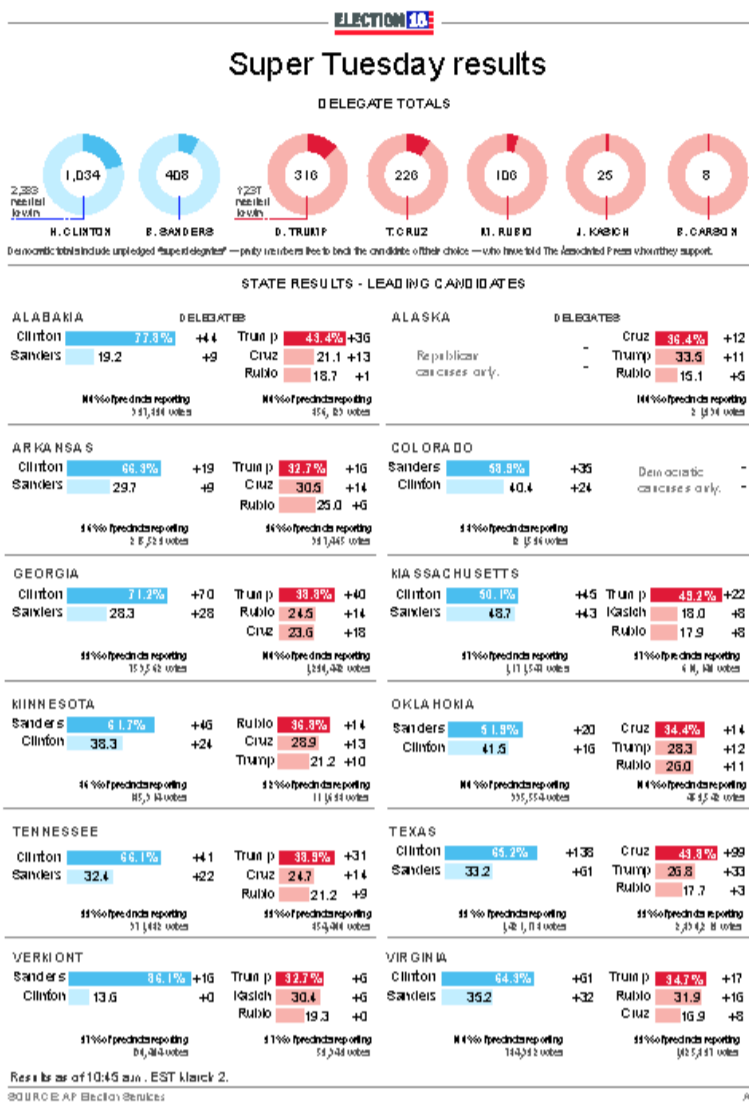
ELECTION 16

Super Tuesday results

DELEGATE TOTALS

2,383 needed to win

1,034 H. CLINTON

408 B. SANDERS

1237 needed to win

316 D. TRUMP

226 T. CRUZ

106 M. RUBIO

25 J. KASICH

8 B. CARSON

Democratic totals include unpledged "superdelegates" — party members free to back the candidate of their choice — who have told The Associated Press whom they support.

STATE RESULTS - LEADING CANDIDATES

ALABAMA

DELEGATES

| Clinton | 77.8% | +44 |
|---|---|---|
| Sanders | 19.2 | +9 |

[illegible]% of precincts reporting
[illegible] votes

| Trump | 43.4% | +36 |
|---|---|---|
| Cruz | 21.1 | +13 |
| Rubio | 18.7 | +1 |

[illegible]% of precincts reporting
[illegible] votes

ALASKA

DELEGATES

Republican caucuses only.

| Cruz | 36.4% | +12 |
|---|---|---|
| Trump | 33.5 | +11 |
| Rubio | 15.1 | +5 |

100% of precincts reporting
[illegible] votes

ARKANSAS

| Clinton | 66.3% | +19 |
|---|---|---|
| Sanders | 29.7 | +9 |

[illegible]% of precincts reporting
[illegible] votes

| Trump | 32.7% | +16 |
|---|---|---|
| Cruz | 30.5 | +14 |
| Rubio | 25.0 | +6 |

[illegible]% of precincts reporting
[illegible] votes

COLORADO

| Sanders | 58.9% | +35 |
|---|---|---|
| Clinton | 40.4 | +24 |

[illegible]% of precincts reporting
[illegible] votes

Democratic caucuses only.

GEORGIA

| Clinton | 71.2% | +70 |
|---|---|---|
| Sanders | 28.3 | +28 |

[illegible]% of precincts reporting
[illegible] votes

| Trump | 38.8% | +40 |
|---|---|---|
| Rubio | 24.5 | +14 |
| Cruz | 23.6 | +18 |

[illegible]% of precincts reporting
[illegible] votes

MASSACHUSETTS

| Clinton | 50.1% | +45 |
|---|---|---|
| Sanders | 48.7 | +43 |

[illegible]% of precincts reporting
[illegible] votes

| Trump | 49.2% | +22 |
|---|---|---|
| Kasich | 18.0 | +8 |
| Rubio | 17.9 | +8 |

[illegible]% of precincts reporting
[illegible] votes

MINNESOTA

| Sanders | 61.7% | +46 |
|---|---|---|
| Clinton | 38.3 | +24 |

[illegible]% of precincts reporting
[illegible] votes

| Rubio | 36.8% | +14 |
|---|---|---|
| Cruz | 28.9 | +13 |
| Trump | 21.2 | +10 |

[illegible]% of precincts reporting
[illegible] votes

OKLAHOMA

| Sanders | 51.9% | +20 |
|---|---|---|
| Clinton | 41.5 | +16 |

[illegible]% of precincts reporting
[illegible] votes

| Cruz | 34.4% | +14 |
|---|---|---|
| Trump | 28.3 | +12 |
| Rubio | 26.0 | +11 |

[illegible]% of precincts reporting
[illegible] votes

TENNESSEE

| Clinton | 66.1% | +41 |
|---|---|---|
| Sanders | 32.4 | +22 |

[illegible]% of precincts reporting
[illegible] votes

| Trump | 38.9% | +31 |
|---|---|---|
| Cruz | 24.7 | +14 |
| Rubio | 21.2 | +9 |

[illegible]% of precincts reporting
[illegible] votes

TEXAS

| Clinton | 65.2% | +136 |
|---|---|---|
| Sanders | 33.2 | +61 |

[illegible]% of precincts reporting
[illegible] votes

| Cruz | 43.8% | +99 |
|---|---|---|
| Trump | 26.8 | +33 |
| Rubio | 17.7 | +3 |

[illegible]% of precincts reporting
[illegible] votes

VERMONT

| Sanders | 86.1% | +16 |
|---|---|---|
| Clinton | 13.6 | +0 |

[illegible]% of precincts reporting
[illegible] votes

| Trump | 32.7% | +6 |
|---|---|---|
| Kasich | 30.4 | +6 |
| Rubio | 19.3 | +0 |

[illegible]% of precincts reporting
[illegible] votes

VIRGINIA

| Clinton | 64.3% | +61 |
|---|---|---|
| Sanders | 35.2 | +32 |

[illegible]% of precincts reporting
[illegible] votes

| Trump | 34.7% | +17 |
|---|---|---|
| Rubio | 31.9 | +16 |
| Cruz | 16.9 | +8 |

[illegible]% of precincts reporting
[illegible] votes

Results as of 10:45 a.m. EST March 2.

SOURCE: AP Election Services